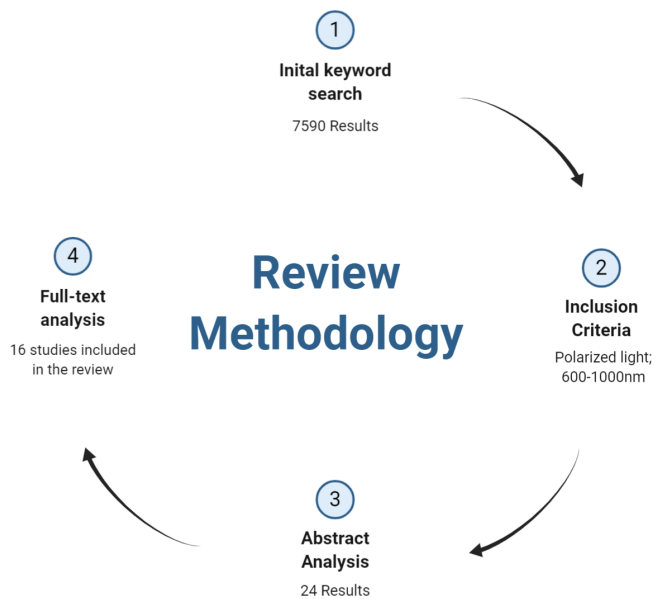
1

Inital keyword search

7590 Results

Review Methodology

4

Full-text analysis

16 studies included in the review

2

Inclusion Criteria

Polarized light; 600-1000nm

3

Abstract Analysis

24 Results